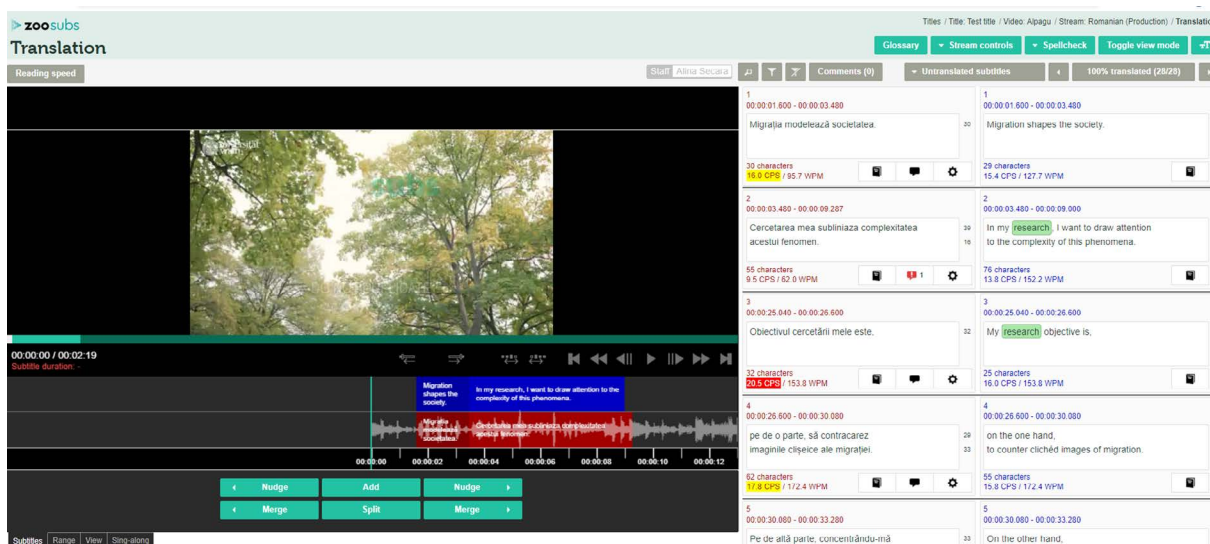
zoosubs
Translation

Titles / Title: Test title / Video: Alpagu / Stream: Romanian (Production) / Translatio

Glossary | Stream controls | Spellcheck | Toggle view mode

Reading speed

Staff Alina Secara | Comments (0) | Untranslated subtitles | 100% translated (28/28)

00:00:00 / 00:02:19
Subtitle duration: -

Migration shapes the society.
In my research, I want to draw attention to the complexity of this phenomena.
Migrația modelează societatea.
Cercetarea mea subliniaza complexitatea acestui fenomen.

00:00:00 00:00:02 00:00:04 00:00:06 00:00:08 00:00:10 00:00:12

Nudge | Add | Nudge
Merge | Split | Merge

Subtitles | Range | View | Sing-along

1
00:00:01.600 - 00:00:03.480
Migrația modelează societatea. 30
30 characters
16.0 CPS / 95.7 WPM

1
00:00:01.600 - 00:00:03.480
Migration shapes the society.
29 characters
15.4 CPS / 127.7 WPM

2
00:00:03.480 - 00:00:09.287
Cercetarea mea subliniaza complexitatea 39
acestui fenomen. 16
55 characters
9.5 CPS / 62.0 WPM
1

2
00:00:03.480 - 00:00:09.000
In my research, I want to draw attention
to the complexity of this phenomena.
76 characters
13.8 CPS / 152.2 WPM

3
00:00:25.040 - 00:00:26.600
Obiectivul cercetării mele este, 32
32 characters
20.5 CPS / 153.8 WPM

3
00:00:25.040 - 00:00:26.600
My research objective is,
25 characters
16.0 CPS / 153.8 WPM

4
00:00:26.600 - 00:00:30.080
pe de o parte, să contracarez 29
imaginile clișeice ale migrației. 33
62 characters
17.8 CPS / 172.4 WPM

4
00:00:26.600 - 00:00:30.080
on the one hand,
to counter clichéd images of migration.
55 characters
15.8 CPS / 172.4 WPM

5
00:00:30.080 - 00:00:33.280
Pe de altă parte, concentrându-mă 33

5
00:00:30.080 - 00:00:33.280
On the other hand,